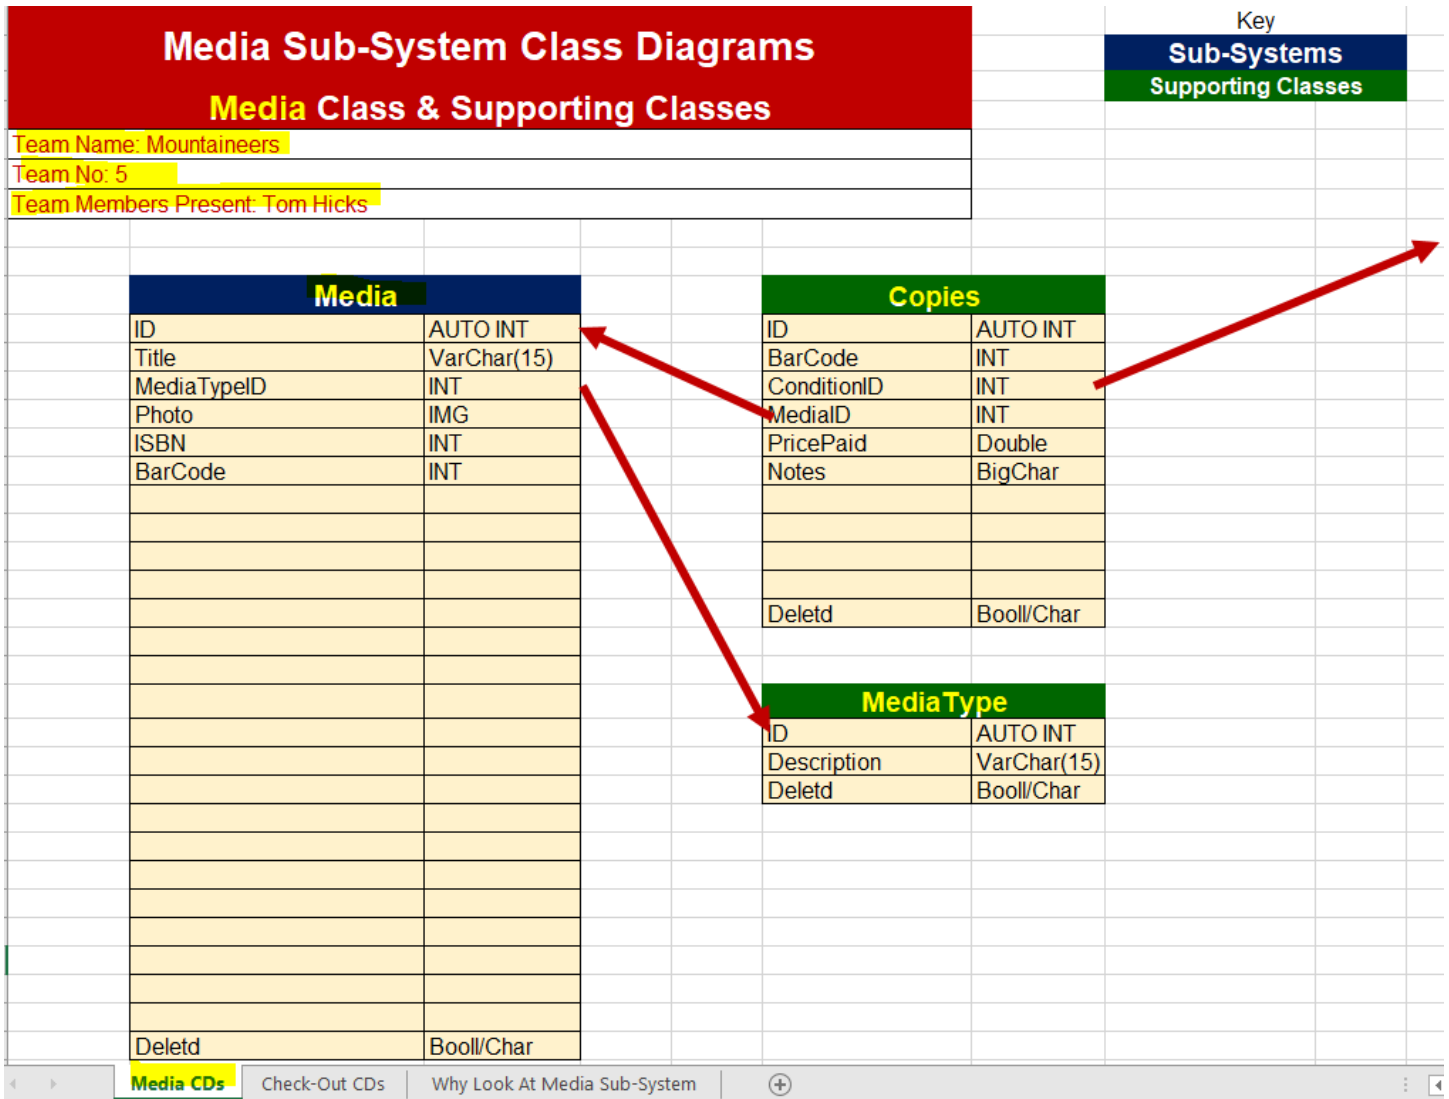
Media Sub-System Class Diagrams

Media Class & Supporting Classes

Team Name: Mountaineers
Team No: 5
Team Members Present: Tom Hicks

Key
Sub-Systems
Supporting Classes

| Media | |
|---|---|
| ID | AUTO INT |
| Title | VarChar(15) |
| MediaTypeID | INT |
| Photo | IMG |
| ISBN | INT |
| BarCode | INT |
| Deletd | Booll/Char |

| Copies | |
|---|---|
| ID | AUTO INT |
| BarCode | INT |
| ConditionID | INT |
| MediaID | INT |
| PricePaid | Double |
| Notes | BigChar |
| Deletd | Booll/Char |

| MediaType | |
|---|---|
| ID | AUTO INT |
| Description | VarChar(15) |
| Deletd | Booll/Char |

Media CDs | Check-Out CDs | Why Look At Media Sub-System